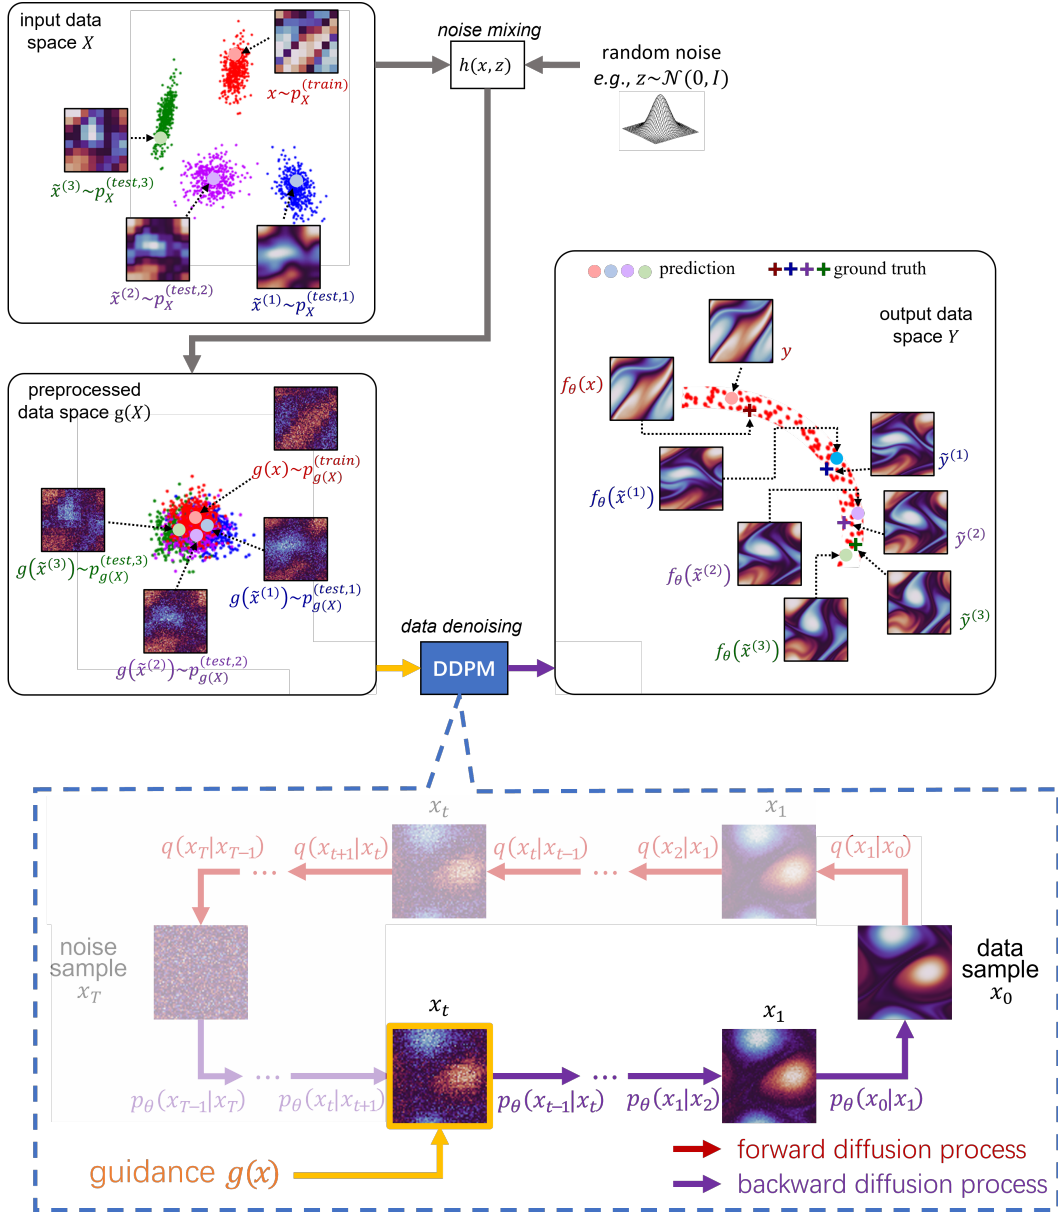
input data space $X$

$x \sim p_X^{(train)}$

$\tilde{x}^{(3)} \sim p_X^{(test,3)}$

$\tilde{x}^{(2)} \sim p_X^{(test,2)}$

$\tilde{x}^{(1)} \sim p_X^{(test,1)}$

noise mixing

$h(x,z)$

random noise e.g., $z \sim \mathcal{N}(0, I)$

prediction ground truth

output data space $Y$

$y$

$f_\theta(x)$

$\tilde{y}^{(1)}$

$f_\theta(\tilde{x}^{(1)})$

$\tilde{y}^{(2)}$

$f_\theta(\tilde{x}^{(2)})$

$\tilde{y}^{(3)}$

$f_\theta(\tilde{x}^{(3)})$

preprocessed data space $g(X)$

$g(x) \sim p_{g(X)}^{(train)}$

$g(\tilde{x}^{(3)}) \sim p_{g(X)}^{(test,3)}$

$g(\tilde{x}^{(1)}) \sim p_{g(X)}^{(test,1)}$

$g(\tilde{x}^{(2)}) \sim p_{g(X)}^{(test,2)}$

data denoising

DDPM

$x_t$

$x_1$

$q(x_T|x_{T-1})$ ... $q(x_{t+1}|x_t)$ $q(x_t|x_{t-1})$ ... $q(x_2|x_1)$ $q(x_1|x_0)$

noise sample $x_T$

data sample $x_0$

$x_t$

$x_1$

$p_\theta(x_{T-1}|x_T)$ ... $p_\theta(x_t|x_{t+1})$ $p_\theta(x_{t-1}|x_t)$ ... $p_\theta(x_1|x_2)$ $p_\theta(x_0|x_1)$

guidance $g(x)$

forward diffusion process

backward diffusion process